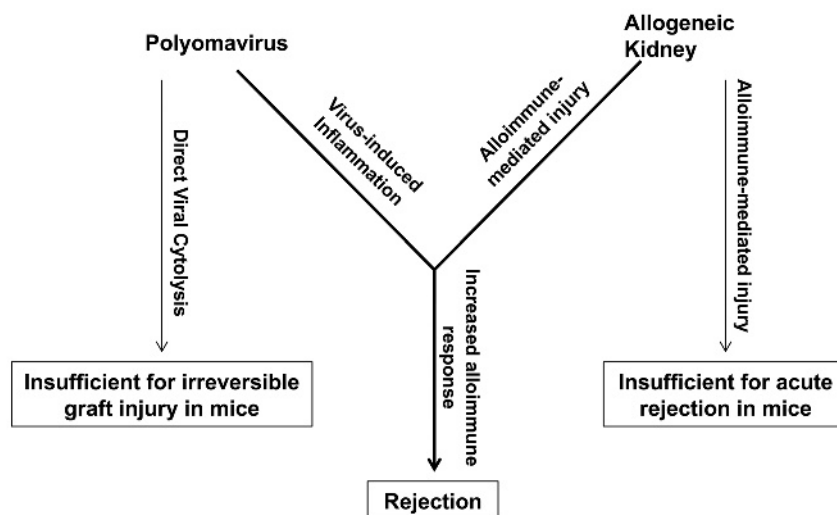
Polyomavirus

Allogeneic Kidney

Direct Viral Cytolysis

Virus-induced Inflammation

Alloimmune-mediated injury

Alloimmune-mediated injury

Increased alloimmune response

Insufficient for irreversible graft injury in mice

Insufficient for acute rejection in mice

Rejection